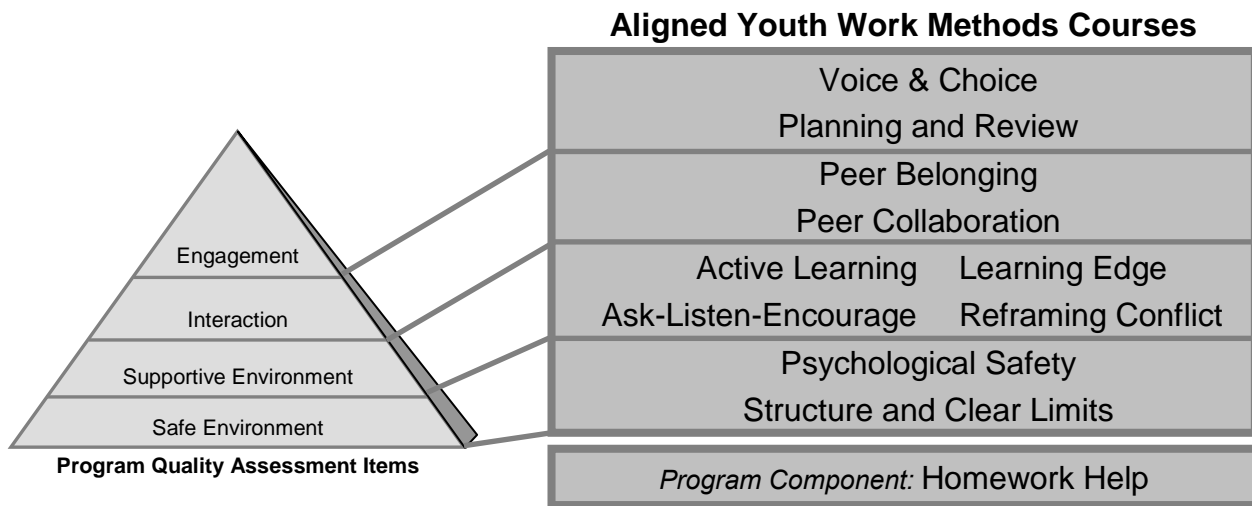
Aligned Youth Work Methods Courses

Engagement

Interaction

Supportive Environment

Safe Environment

Program Quality Assessment Items

Voice & Choice
Planning and Review

Peer Belonging
Peer Collaboration

Active Learning Learning Edge
Ask-Listen-Encourage Reframing Conflict

Psychological Safety
Structure and Clear Limits

Program Component: Homework Help